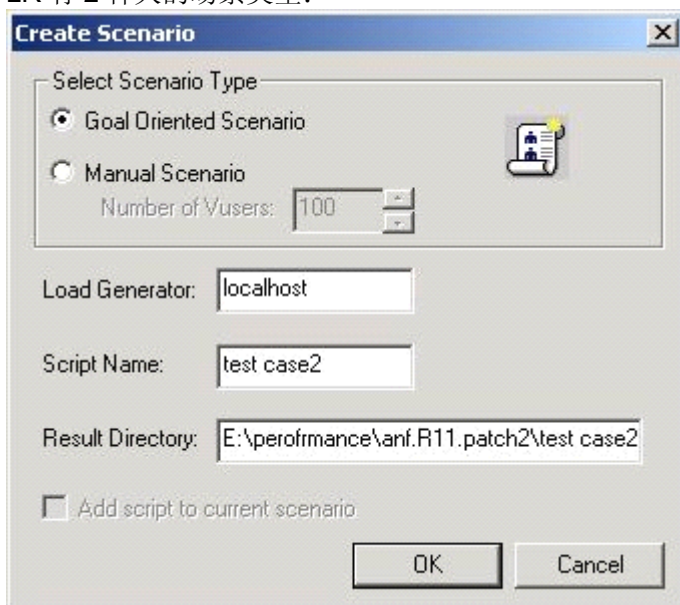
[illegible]

Create Scenario

Select Scenario Type

Goal Oriented Scenario

Manual Scenario

Number of Vusers: 100

Load Generator: localhost

Script Name: test case2

Result Directory: E:\perofrmance\anf.R11.patch2\test case2

Add script to current scenario

OK

Cancel